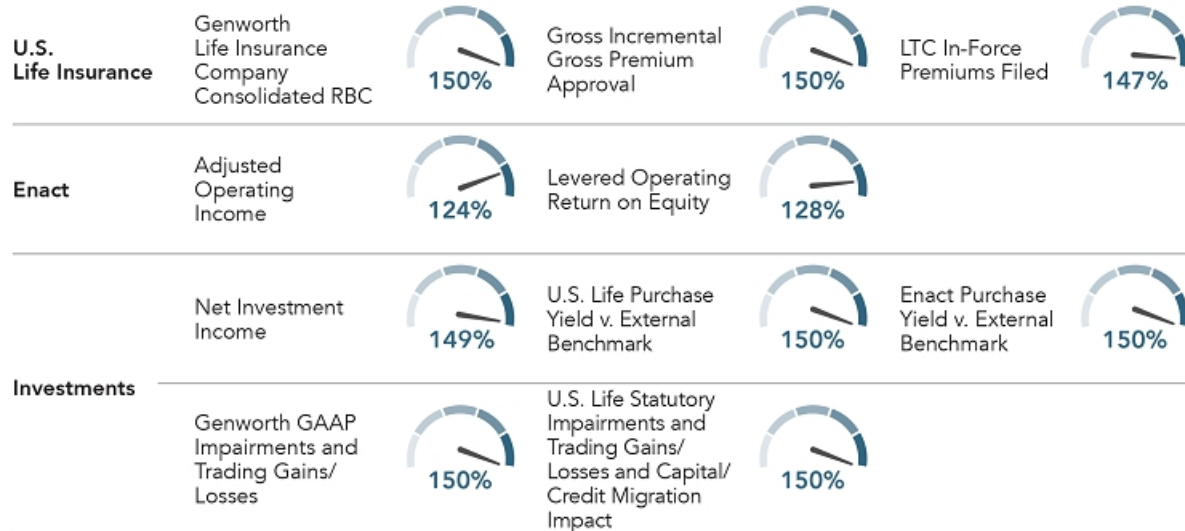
U.S. Life Insurance

Genworth Life Insurance Company Consolidated RBC

150%

Gross Incremental Gross Premium Approval

150%

LTC In-Force Premiums Filed

147%

Enact

Adjusted Operating Income

124%

Levered Operating Return on Equity

128%

Investments

Net Investment Income

149%

U.S. Life Purchase Yield v. External Benchmark

150%

Enact Purchase Yield v. External Benchmark

150%

Genworth GAAP Impairments and Trading Gains/ Losses

150%

U.S. Life Statutory Impairments and Trading Gains/ Losses and Capital/ Credit Migration Impact

150%